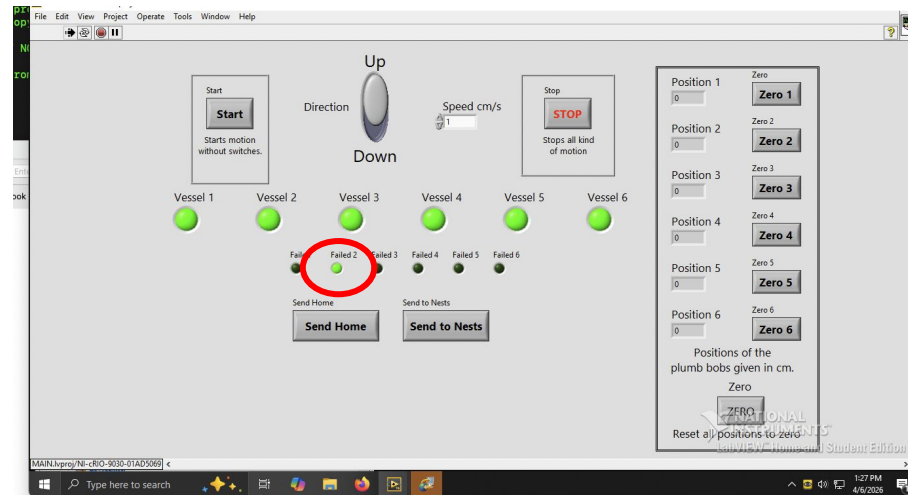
File Edit View Project Operate Tools Window Help

Start
Start
Starts motion without switches.

Direction
Up
Down

Speed cm/s
1

Stop
STOP
Stops all kind of motion

Vessel 1 Vessel 2 Vessel 3 Vessel 4 Vessel 5 Vessel 6

Fail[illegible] Failed 2 Failed 3 Failed 4 Failed 5 Failed 6

Send Home
Send Home

Send to Nests
Send to Nests

Position 1
0
Zero
Zero 1

Position 2
0
Zero 2
Zero 2

Position 3
0
Zero 3
Zero 3

Position 4
0
Zero 4
Zero 4

Position 5
0
Zero 5
Zero 5

Position 6
0
Zero 6
Zero 6

Positions of the plumb bobs given in cm.

Zero
ZERO
Reset all positions to zero

NATIONAL INSTRUMENTS
LabVIEW Home and Student Edition

MAIN.lvproj/NI-cRIO-9030-01AD5069

Type here to search

1:27 PM
4/6/2026